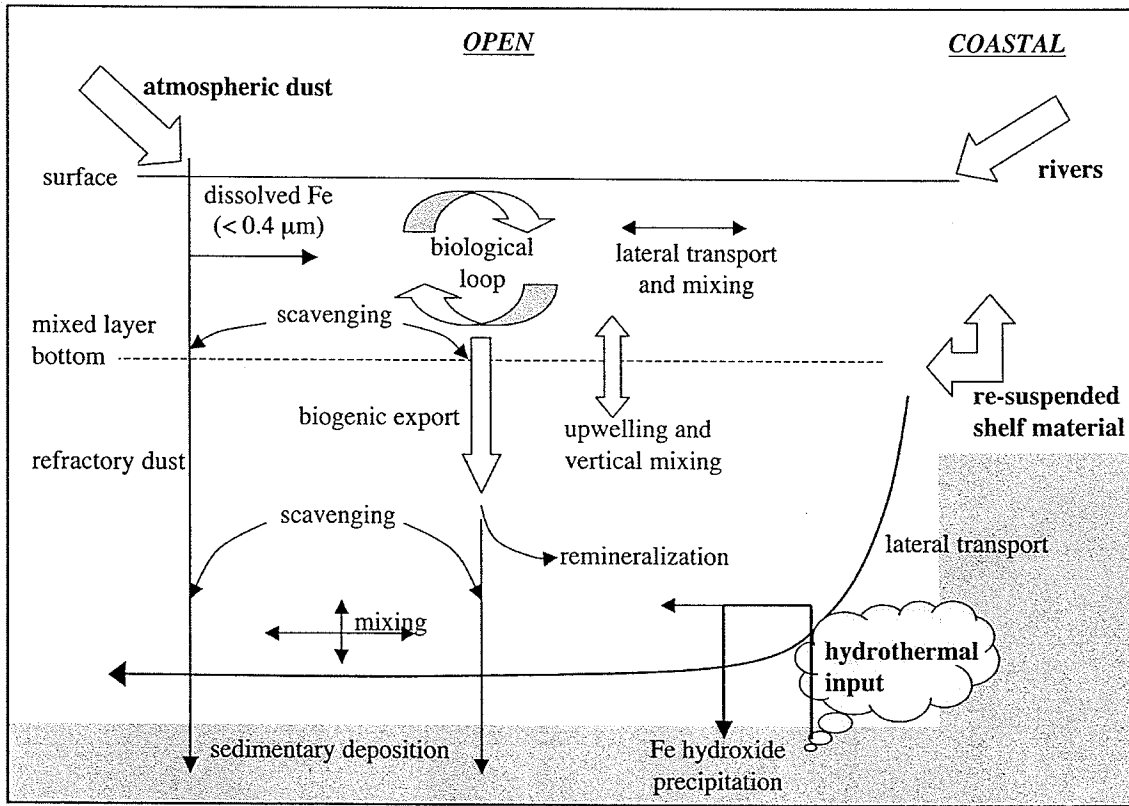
OPEN

COASTAL

atmospheric dust

surface

rivers

dissolved Fe
($< 0.4\ \mu m$)

biological loop

lateral transport and mixing

mixed layer bottom

scavenging

re-suspended shelf material

biogenic export

upwelling and vertical mixing

refractory dust

scavenging

remineralization

lateral transport

mixing

hydrothermal input

sedimentary deposition

Fe hydroxide precipitation